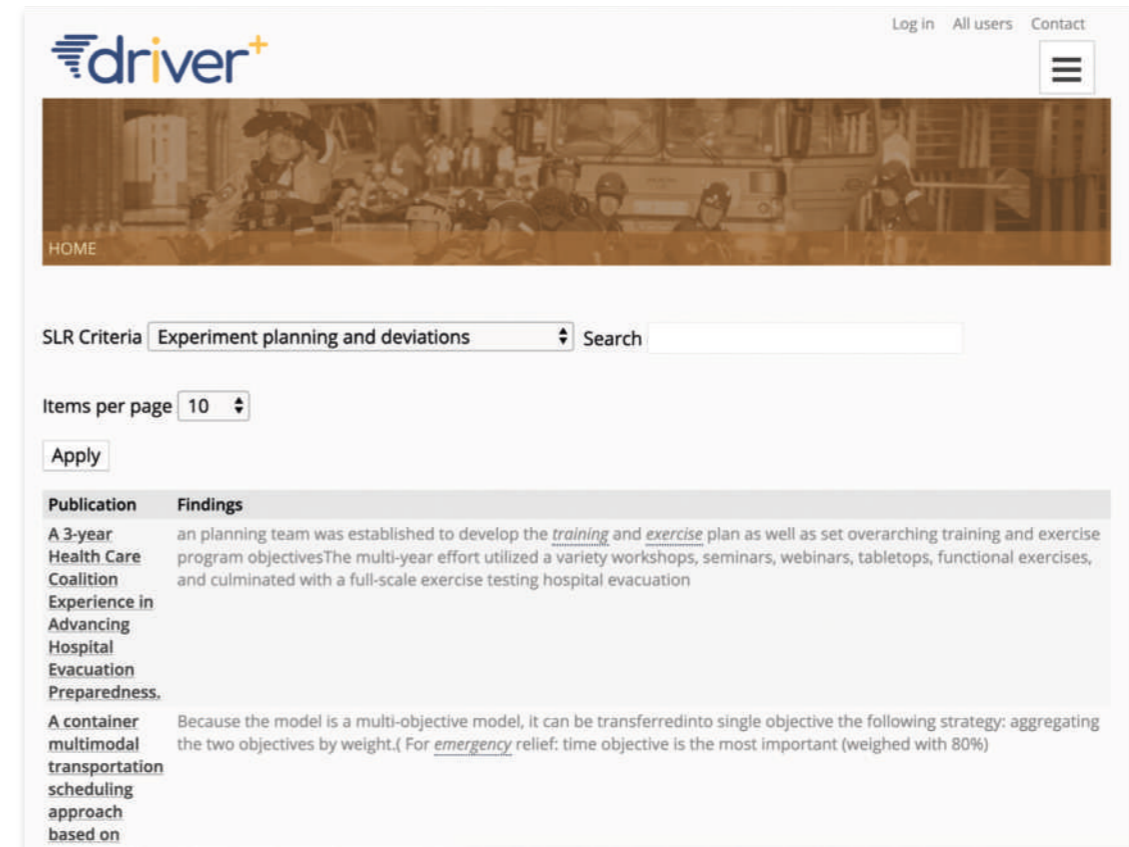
Log in All users Contact

driver+

HOME

SLR Criteria Experiment planning and deviations Search

Items per page 10

Apply

| Publication | Findings |
|---|---|
| A 3-year Health Care Coalition Experience in Advancing Hospital Evacuation Preparedness. | an planning team was established to develop the training and exercise plan as well as set overarching training and exercise program objectivesThe multi-year effort utilized a variety workshops, seminars, webinars, tabletops, functional exercises, and culminated with a full-scale exercise testing hospital evacuation |
| A container multimodal transportation scheduling approach based on | Because the model is a multi-objective model, it can be transferredinto single objective the following strategy: aggregating the two objectives by weight.( For emergency relief: time objective is the most important (weighed with 80%) |